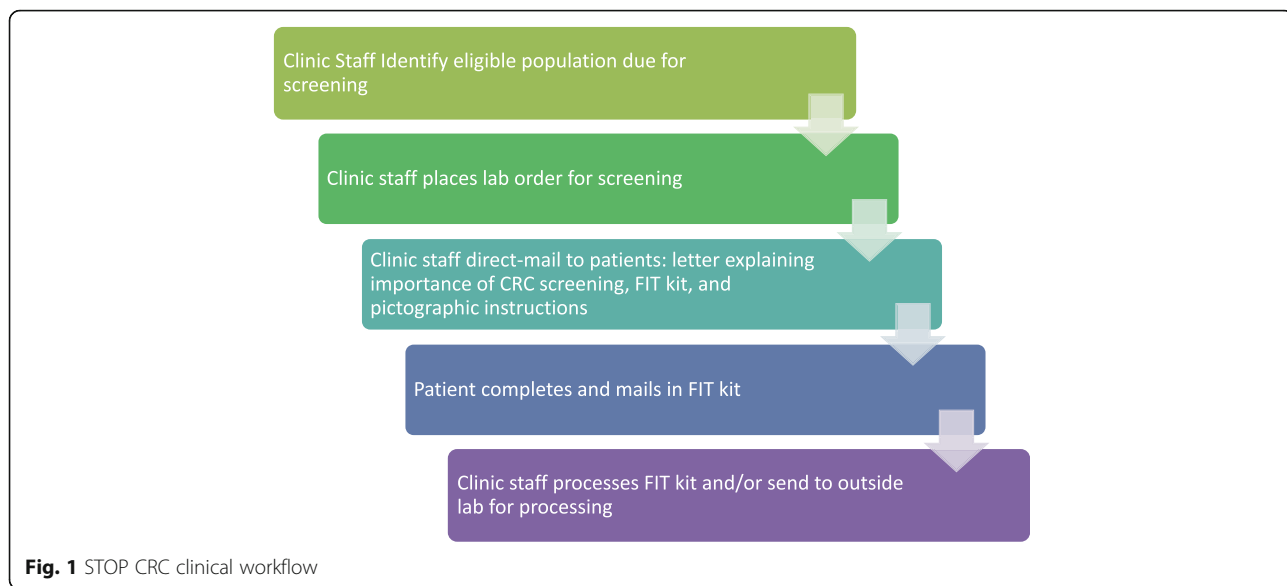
Clinic Staff Identify eligible population due for screening

Clinic staff places lab order for screening

Clinic staff direct-mail to patients: letter explaining importance of CRC screening, FIT kit, and pictographic instructions

Patient completes and mails in FIT kit

Clinic staff processes FIT kit and/or send to outside lab for processing

**Fig. 1** STOP CRC clinical workflow